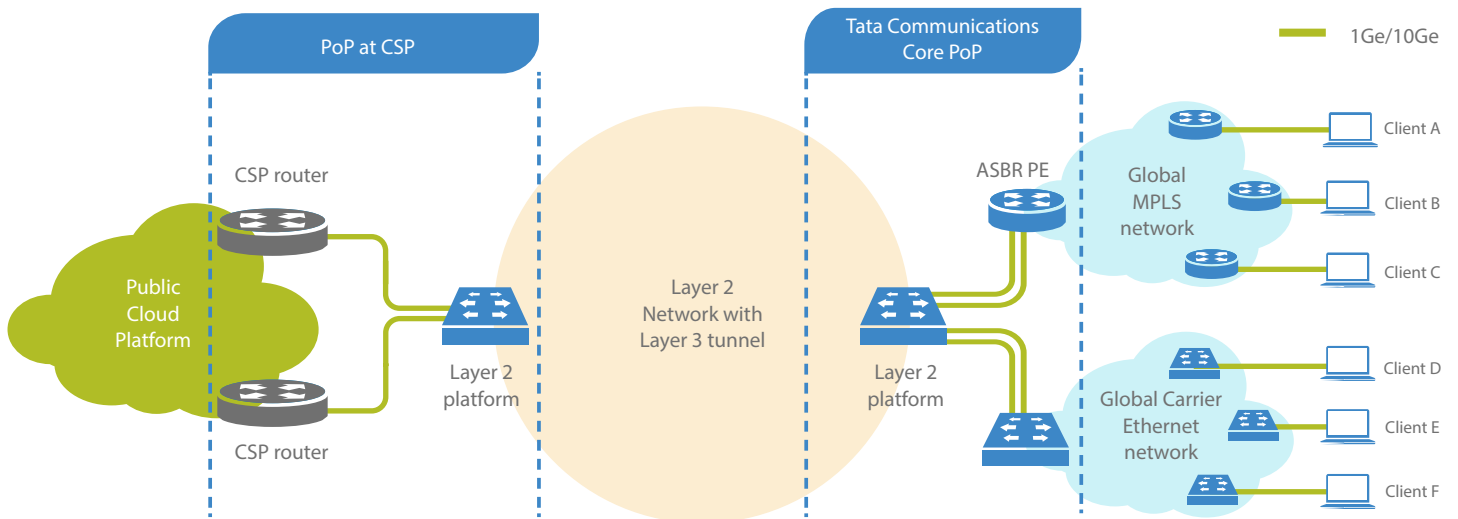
PoP at CSP

Tata Communications Core PoP

1Ge/10Ge

CSP router

Public Cloud Platform

CSP router

Layer 2 platform

Layer 2 Network with Layer 3 tunnel

ASBR PE

Layer 2 platform

Global MPLS network

Client A

Client B

Client C

Global Carrier Ethernet network

Client D

Client E

Client F